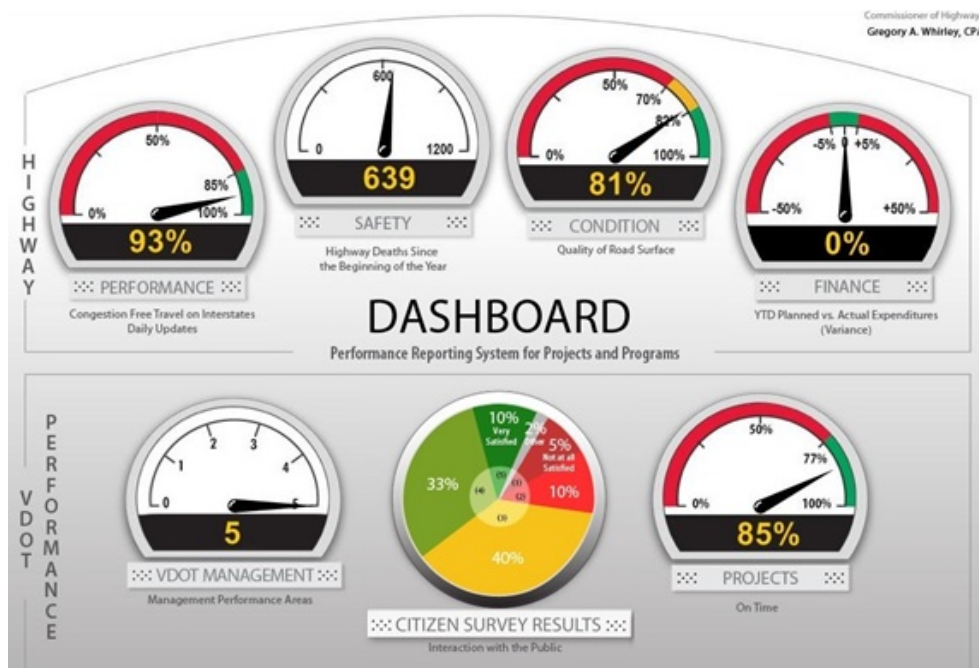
Commissioner of Highway
Gregory A. Whirley, CP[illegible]

HIGHWAY

50%
0%
85%
100%
93%
PERFORMANCE
Congestion Free Travel on Interstates Daily Updates

600
0
1200
639
SAFETY
Highway Deaths Since the Beginning of the Year

50%
70%
82%
0%
100%
81%
CONDITION
Quality of Road Surface

-5% 0 +5%
-50%
+50%
0%
FINANCE
YTD Planned vs. Actual Expenditures (Variance)

DASHBOARD
Performance Reporting System for Projects and Programs

VDOT PERFORMANCE

1
2
3
4
0
5
5
VDOT MANAGEMENT
Management Performance Areas

10% Very Satisfied
2% Other
5% Not at all Satisfied
33%
10%
40%
(4)
(5)
(1)
(2)
(3)
CITIZEN SURVEY RESULTS
Interaction with the Public

50%
77%
0%
100%
85%
PROJECTS
On Time